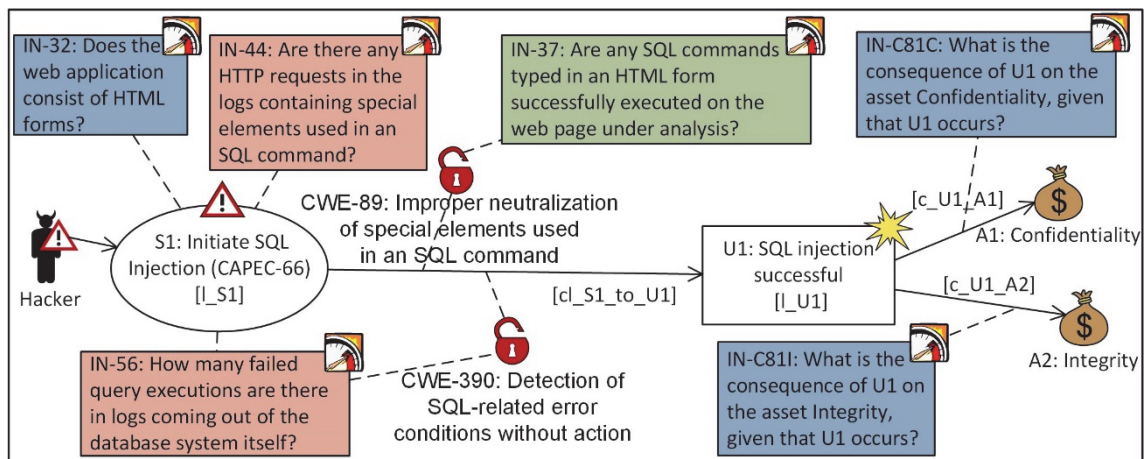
IN-32: Does the web application consist of HTML forms?

IN-44: Are there any HTTP requests in the logs containing special elements used in an SQL command?

IN-37: Are any SQL commands typed in an HTML form successfully executed on the web page under analysis?

IN-C81C: What is the consequence of U1 on the asset Confidentiality, given that U1 occurs?

CWE-89: Improper neutralization of special elements used in an SQL command

[c_U1_A1]

Hacker

S1: Initiate SQL Injection (CAPEC-66) [l_S1]

[cl_S1_to_U1]

U1: SQL injection successful [l_U1]

A1: Confidentiality

[c_U1_A2]

A2: Integrity

IN-56: How many failed query executions are there in logs coming out of the database system itself?

CWE-390: Detection of SQL-related error conditions without action

IN-C81I: What is the consequence of U1 on the asset Integrity, given that U1 occurs?